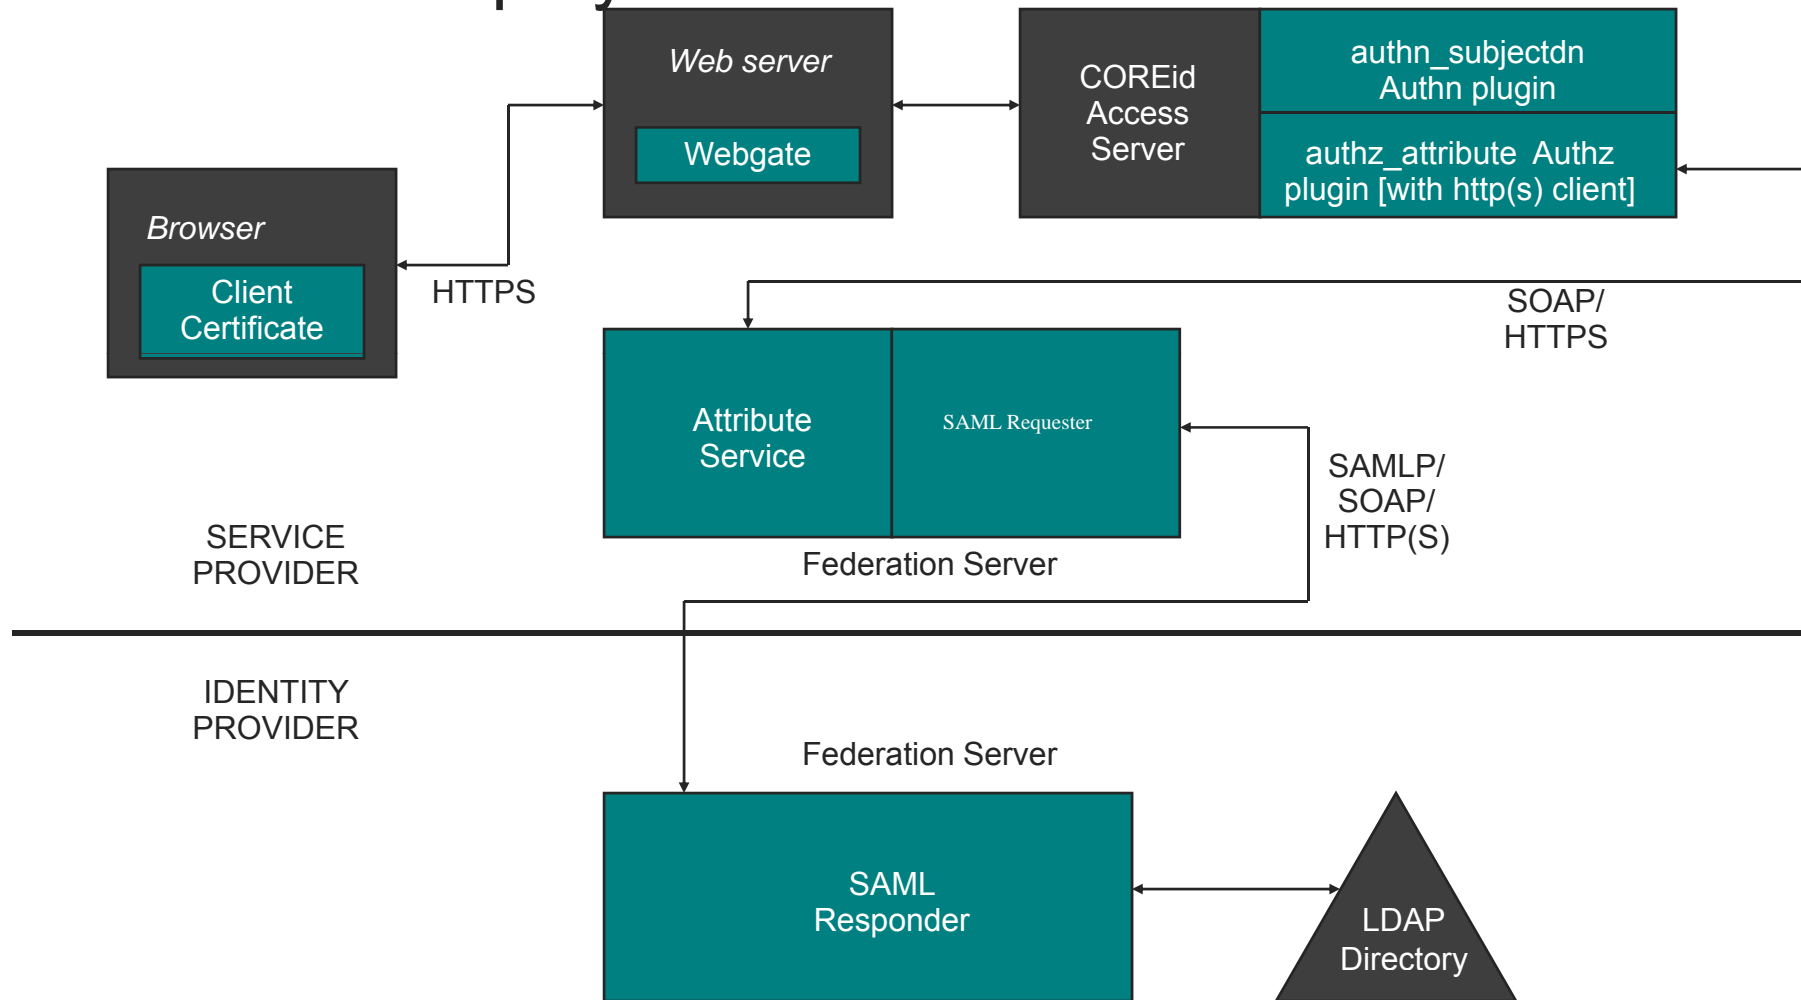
Web server

Webgate

COREid Access Server

authn_subjectdn Authn plugin

authz_attribute Authz plugin [with http(s) client]

Browser

Client Certificate

HTTPS

SOAP/ HTTPS

Attribute Service

SAML Requester

SAMLP/ SOAP/ HTTP(S)

SERVICE PROVIDER

Federation Server

IDENTITY PROVIDER

Federation Server

SAML Responder

LDAP Directory